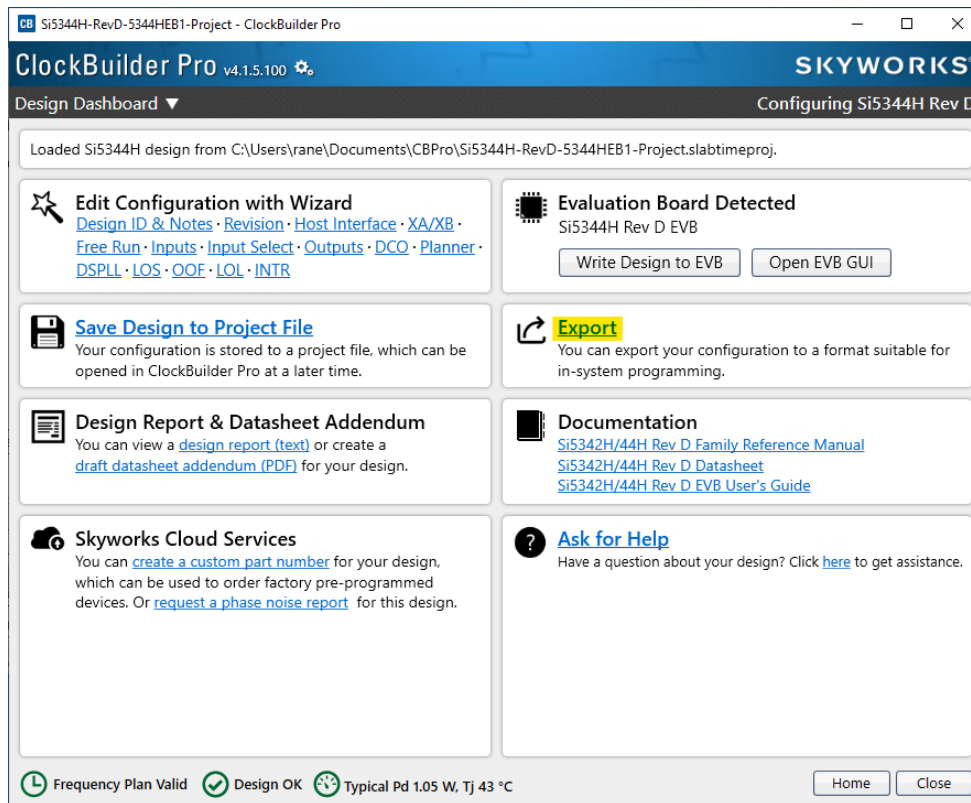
CB Si5344H-RevD-5344HEB1-Project - ClockBuilder Pro

ClockBuilder Pro v4.1.5.100

SKYWORKS

Design Dashboard ▼

Configuring Si5344H Rev D

Loaded Si5344H design from C:\Users\rane\Documents\CBPro\Si5344H-RevD-5344HEB1-Project.slabtimeproj.

Edit Configuration with Wizard
Design ID & Notes · Revision · Host Interface · XA/XB · Free Run · Inputs · Input Select · Outputs · DCO · Planner · DSPLL · LOS · OOF · LOL · INTR

Evaluation Board Detected
Si5344H Rev D EVB
Write Design to EVB
Open EVB GUI

Save Design to Project File
Your configuration is stored to a project file, which can be opened in ClockBuilder Pro at a later time.

Export
You can export your configuration to a format suitable for in-system programming.

Design Report & Datasheet Addendum
You can view a design report (text) or create a draft datasheet addendum (PDF) for your design.

Documentation
Si5342H/44H Rev D Family Reference Manual
Si5342H/44H Rev D Datasheet
Si5342H/44H Rev D EVB User's Guide

Skyworks Cloud Services
You can create a custom part number for your design, which can be used to order factory pre-programmed devices. Or request a phase noise report for this design.

Ask for Help
Have a question about your design? Click here to get assistance.

Frequency Plan Valid
Design OK
Typical Pd 1.05 W, Tj 43 °C

Home
Close